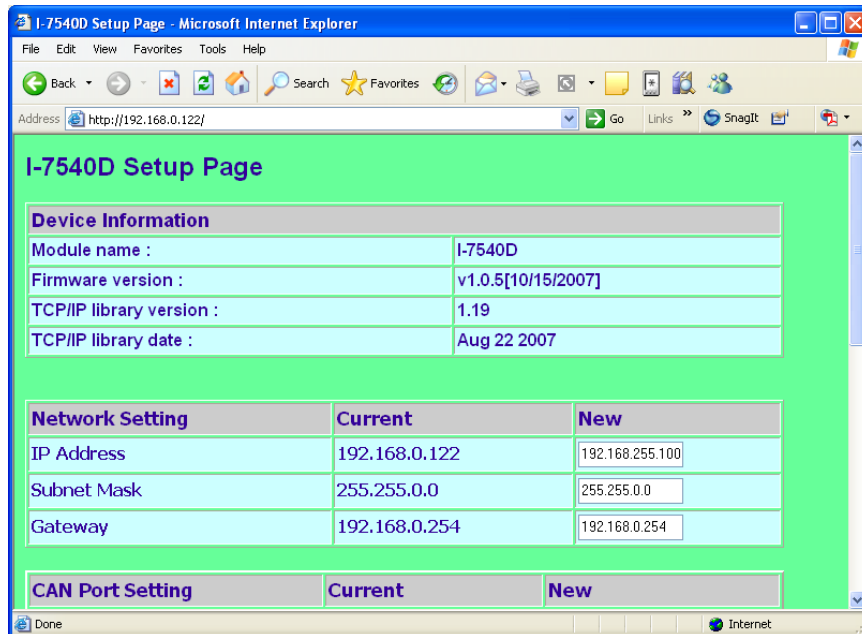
I-7540D Setup Page - Microsoft Internet Explorer

File Edit View Favorites Tools Help

Back Search Favorites

Address http://192.168.0.122/ Go Links » SnagIt

I-7540D Setup Page

| Device Information | |
|---|---|
| Module name : | I-7540D |
| Firmware version : | v1.0.5[10/15/2007] |
| TCP/IP library version : | 1.19 |
| TCP/IP library date : | Aug 22 2007 |

| Network Setting | Current | New |
|---|---|---|
| IP Address | 192.168.0.122 | 192.168.255.100 |
| Subnet Mask | 255.255.0.0 | 255.255.0.0 |
| Gateway | 192.168.0.254 | 192.168.0.254 |

| CAN Port Setting | Current | New |
|---|---|---|

Done Internet